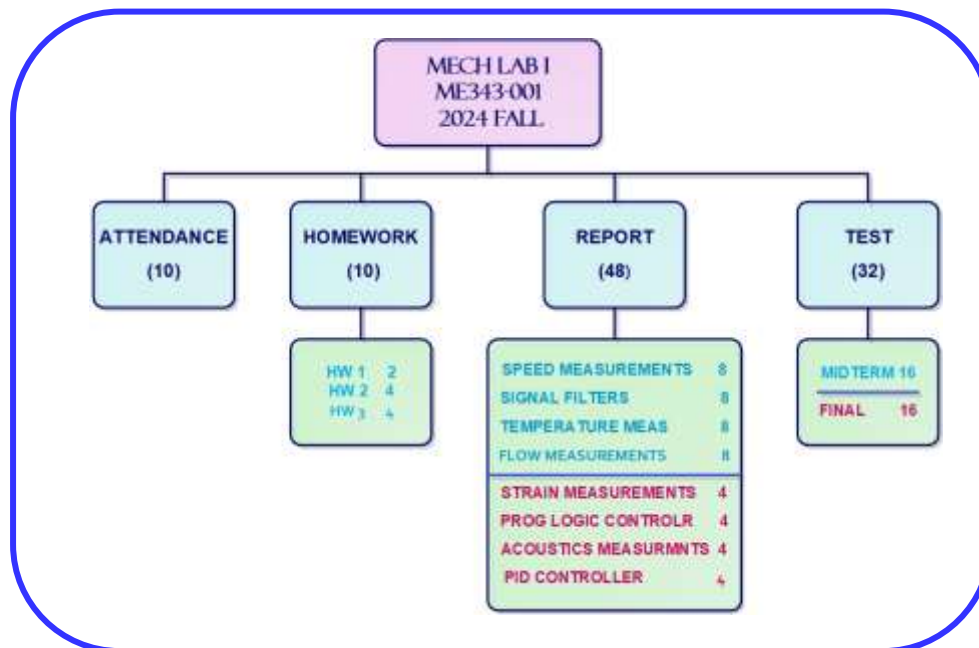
MECH LAB I
ME343-001
2024 FALL

ATTENDANCE
(10)

HOMEWORK
(10)

HW 1 2
HW 2 4
HW 3 4

REPORT
(48)

SPEED MEASUREMENTS 8
SIGNAL FILTERS 8
TEMPERATURE MEAS 8
FLOW MEASUREMENTS 8

STRAIN MEASUREMENTS 4
PROG LOGIC CONTROLR 4
ACOUSTICS MEASURMNTS 4
PID CONTROLLER 4

TEST
(32)

MIDTERM 16
FINAL 16